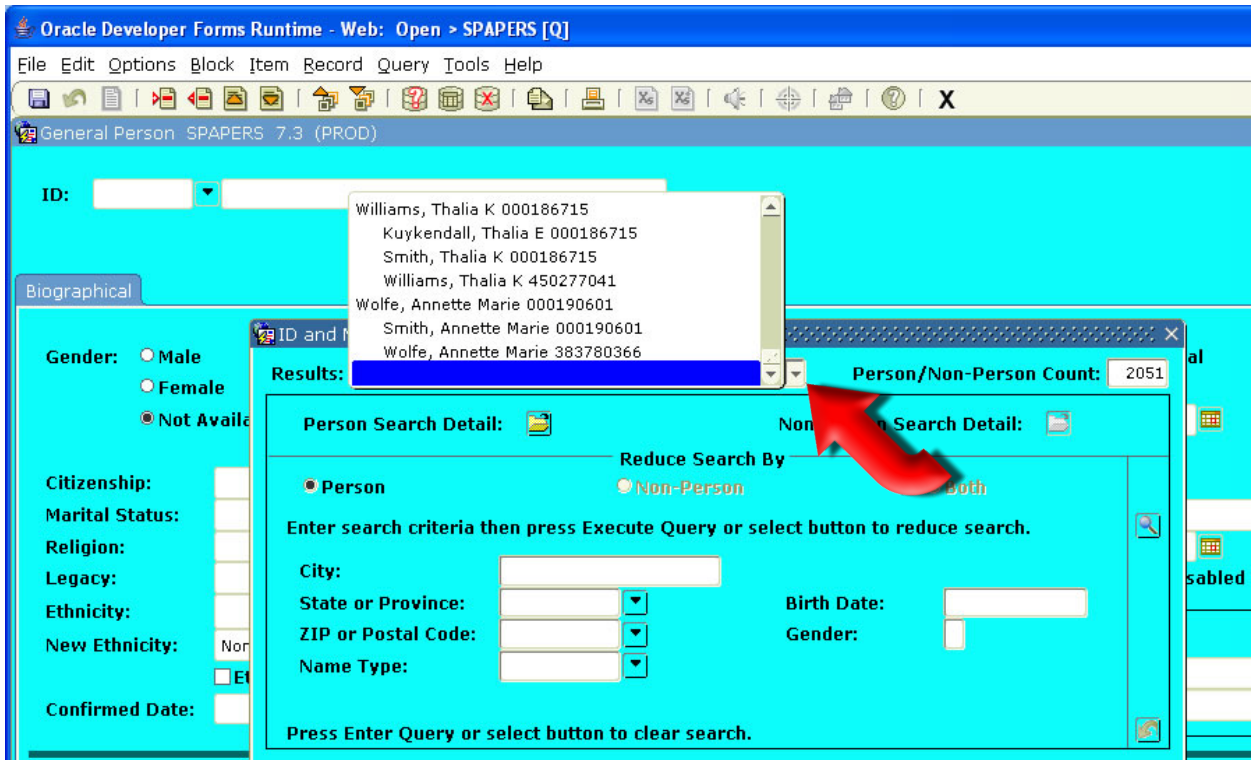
Oracle Developer Forms Runtime - Web: Open > SPAPERS [Q]

File Edit Options Block Item Record Query Tools Help

X

General Person SPAPERS 7.3 (PROD)

ID:

Williams, Thalia K 000186715
Kuykendall, Thalia E 000186715
Smith, Thalia K 000186715
Williams, Thalia K 450277041
Wolfe, Annette Marie 000190601
Smith, Annette Marie 000190601
Wolfe, Annette Marie 383780366

Biographical

Gender: Male
Female
Not Availa

ID and N

Results:

Person/Non-Person Count: 2051

al

Person Search Detail:

Non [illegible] Search Detail:

Reduce Search By

Person

Non-Person

Both

Enter search criteria then press Execute Query or select button to reduce search.

Citizenship:
Marital Status:
Religion:
Legacy:
Ethnicity:
New Ethnicity:
Nor
Et
Confirmed Date:

City:
State or Province:
ZIP or Postal Code:
Name Type:

Birth Date:
Gender:

sabled

Press Enter Query or select button to clear search.